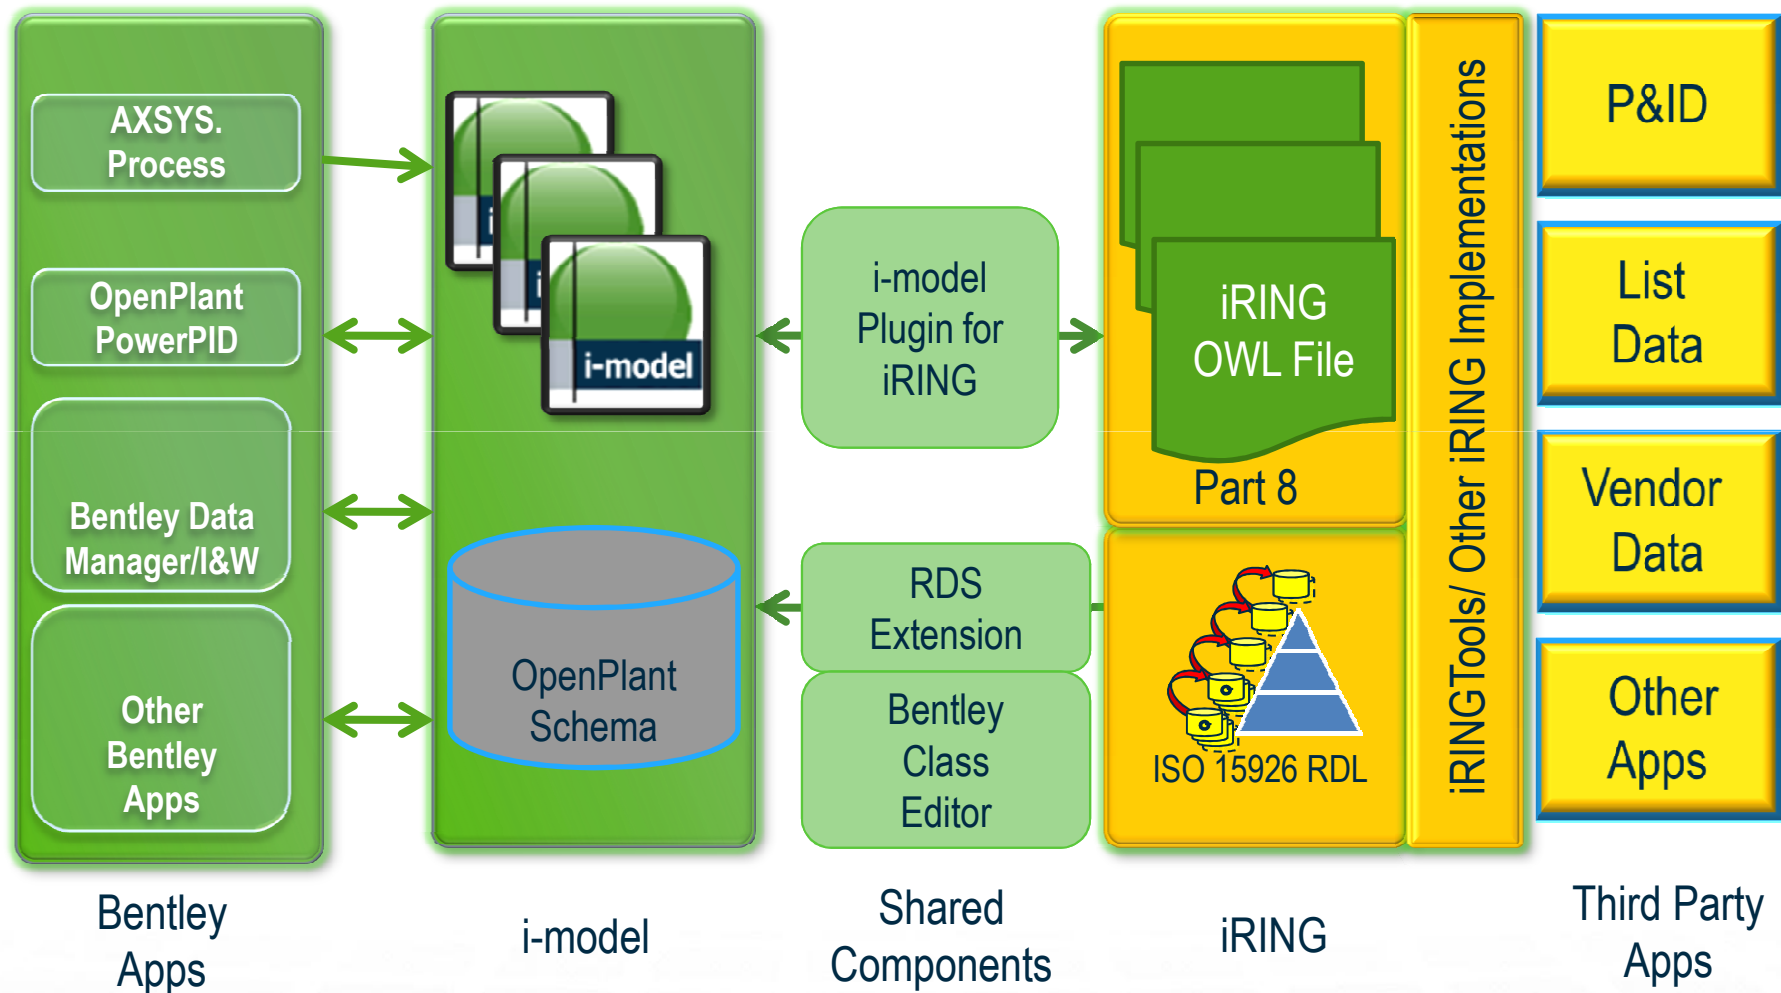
AXSYS. Process

OpenPlant PowerPID

Bentley Data Manager/I&W

Other Bentley Apps

i-model

OpenPlant Schema

i-model Plugin for iRING

RDS Extension

Bentley Class Editor

iRING OWL File

Part 8

ISO 15926 RDL

iRINGTools/ Other iRING Implementations

P&ID

List Data

Vendor Data

Other Apps

Bentley Apps

i-model

Shared Components

iRING

Third Party Apps